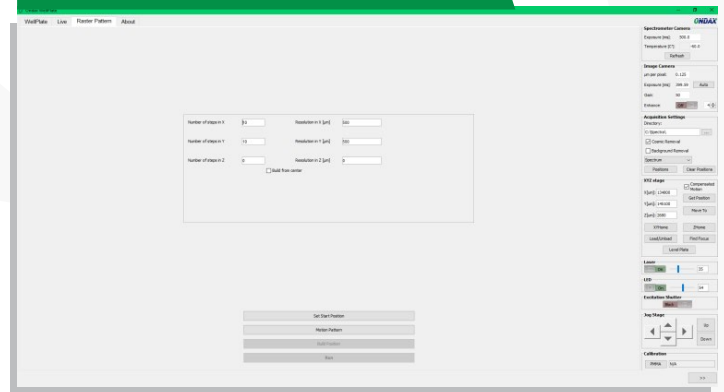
WellPlate Live Raster Pattern About

Number of steps in X 64 Resolution in X [µm] 500
Number of steps in Y 10 Resolution in Y [µm] 500
Number of steps in Z 0 Resolution in Z [µm] 0
Build from center

Set Start Position
Motion Pattern
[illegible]
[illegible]

ONDAX
Spectrometer Camera
Exposure [ms] 300.0
Temperature [C] -90.0
Refresh
Image Camera
µm per pixel 0.125
Exposure [ms] 200.00 AUTO
Gain 50
Entrance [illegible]
Acquisition Settings
Directory:
C:\Spectra\ ...
Cosmic Removal
Background Removal
Spectrum
Positions Clear Positions
XYZ stage
X[µm] 134650
Y[µm] 149438
Z[µm] 2000
Compensated Motion
Get Position
Move To
XYHome ZHome
Load/Unload Find Focus
Level Plate
Laser
ON 32
LED
ON 3A
Excitation Shutter
Block
Jog Stage
Up
Down
Calibration
PMMA N/A
>>